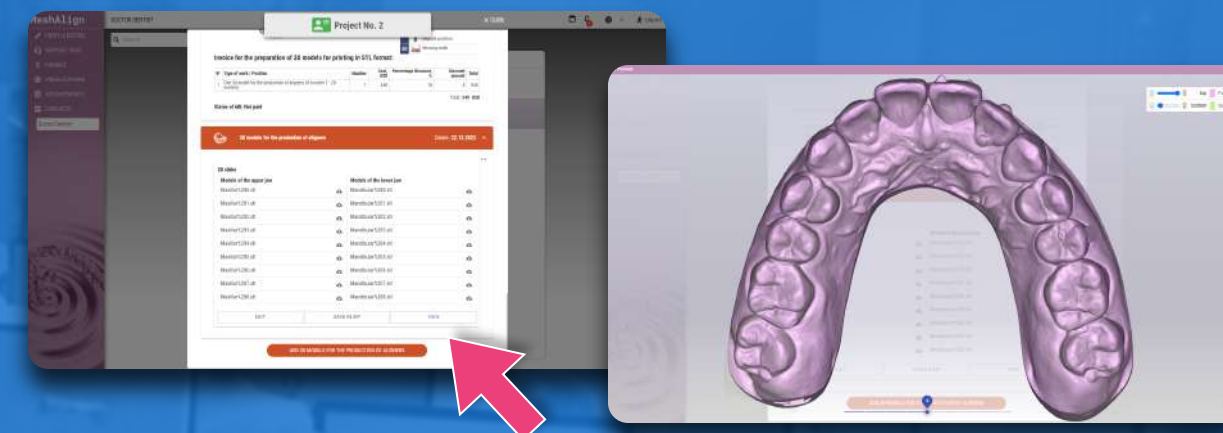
MeshAlign

DOCTOR DENTIST

Project No. 2

Invoice for the preparation of 28 models for printing in STL format:

| № | Type of work / Position | Number | Cost, EUR | Percentage discount, % | Discount amount | Total |
|---|---|---|---|---|---|---|
| 1 | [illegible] | 1 | 140 | 15 | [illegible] | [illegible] |

Status of bill: Not paid

28 models for the production of aligners

Date: 22.12.2023

28 slides

| Models of the upper jaw | Models of the lower jaw |
|---|---|
| Maxilla1280.stl | Mandibular1280.stl |
| Maxilla1281.stl | Mandibular1281.stl |
| Maxilla1282.stl | Mandibular1282.stl |
| Maxilla1283.stl | Mandibular1283.stl |
| Maxilla1284.stl | Mandibular1284.stl |
| Maxilla1285.stl | Mandibular1285.stl |
| Maxilla1286.stl | Mandibular1286.stl |
| Maxilla1287.stl | Mandibular1287.stl |
| Maxilla1288.stl | Mandibular1288.stl |

EDIT

SAVE IN ZIP

VIEW

ADD 28 MODELS FOR THE PRODUCTION OF ALIGNERS